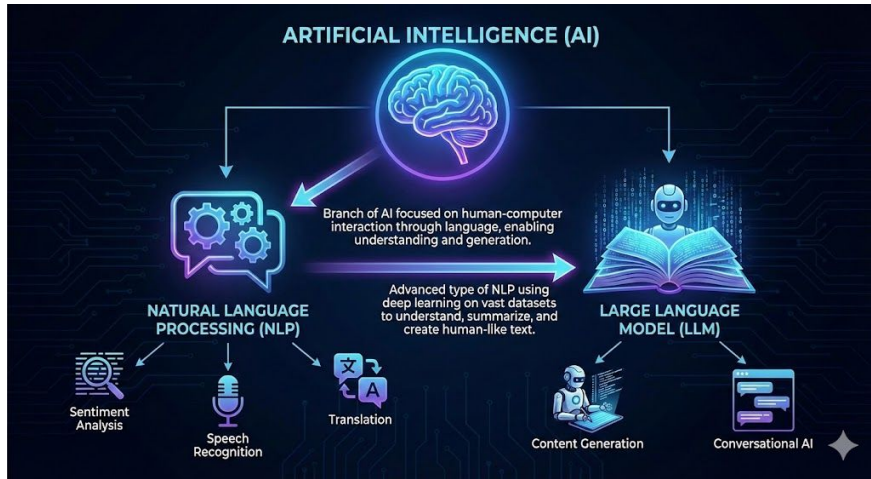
ARTIFICIAL INTELLIGENCE (AI)

Branch of AI focused on human-computer interaction through language, enabling understanding and generation.

Advanced type of NLP using deep learning on vast datasets to understand, summarize, and create human-like text.

NATURAL LANGUAGE PROCESSING (NLP)

LARGE LANGUAGE MODEL (LLM)

Sentiment Analysis

Speech Recognition

文 A

Translation

Content Generation

Conversational AI